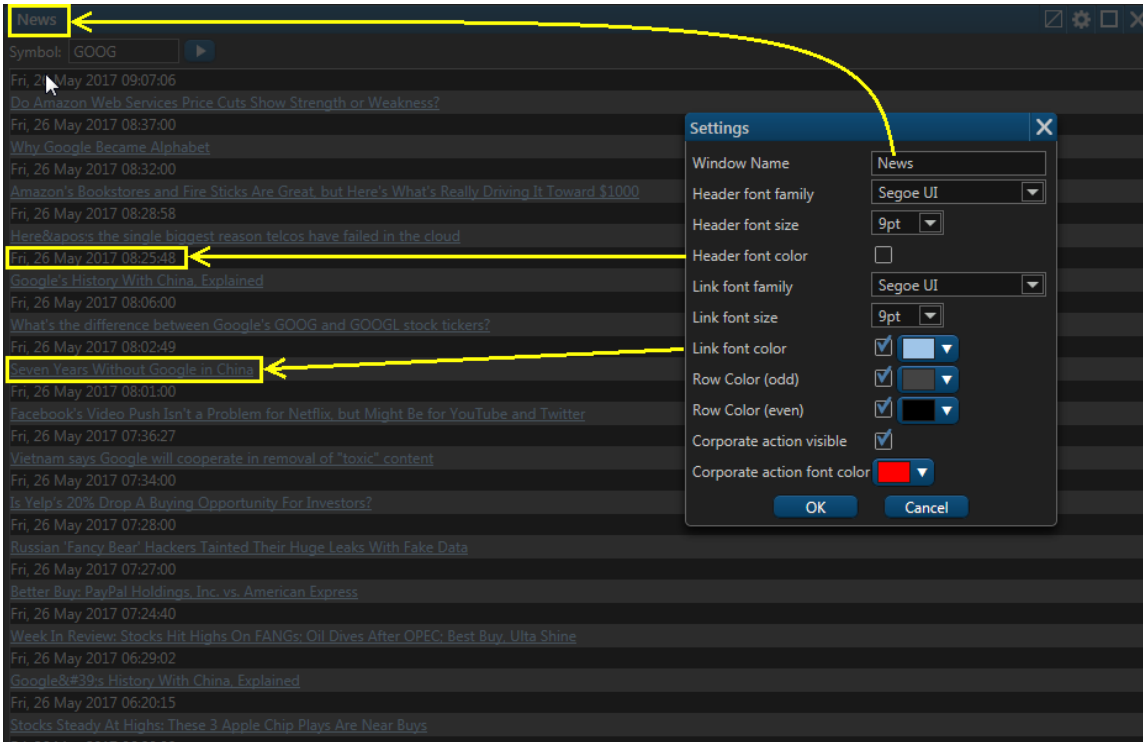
News

Symbol: GOOG

Fri, 26 May 2017 09:07:06
Do Amazon Web Services Price Cuts Show Strength or Weakness?
Fri, 26 May 2017 08:37:00
Why Google Became Alphabet
Fri, 26 May 2017 08:32:00
Amazon's Bookstores and Fire Sticks Are Great, but Here's What's Really Driving It Toward $1000
Fri, 26 May 2017 08:28:58
Here&apos;s the single biggest reason telcos have failed in the cloud
Fri, 26 May 2017 08:25:48
Google's History With China, Explained
Fri, 26 May 2017 08:06:00
What's the difference between Google's GOOG and GOOGL stock tickers?
Fri, 26 May 2017 08:02:49
Seven Years Without Google in China
Fri, 26 May 2017 08:01:00
Facebook's Video Push Isn't a Problem for Netflix, but Might Be for YouTube and Twitter
Fri, 26 May 2017 07:36:27
Vietnam says Google will cooperate in removal of "toxic" content
Fri, 26 May 2017 07:34:00
Is Yelp's 20% Drop A Buying Opportunity For Investors?
Fri, 26 May 2017 07:28:00
Russian 'Fancy Bear' Hackers Tainted Their Huge Leaks With Fake Data
Fri, 26 May 2017 07:27:00
Better Buy: PayPal Holdings, Inc. vs. American Express
Fri, 26 May 2017 07:24:40
Week In Review: Stocks Hit Highs On FANGs; Oil Dives After OPEC; Best Buy, Ulta Shine
Fri, 26 May 2017 06:29:02
Google&#39;s History With China, Explained
Fri, 26 May 2017 06:20:15
Stocks Steady At Highs: These 3 Apple Chip Plays Are Near Buys

Settings
Window Name: News
Header font family: Segoe UI
Header font size: 9pt
Header font color
Link font family: Segoe UI
Link font size: 9pt
Link font color
Row Color (odd)
Row Color (even)
Corporate action visible
Corporate action font color
OK
Cancel